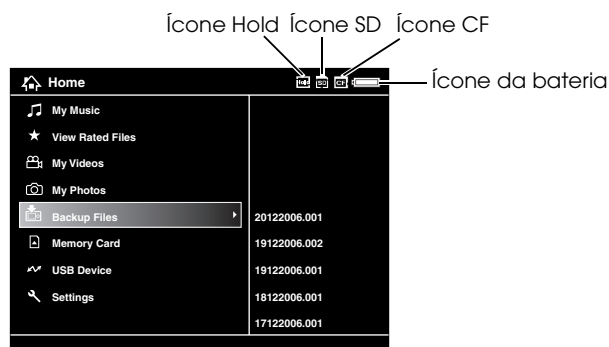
Ícone Hold Ícone SD Ícone CF

Home

Ícone da bateria

My Music
View Rated Files
My Videos
My Photos
Backup Files
Memory Card
USB Device
Settings

20122006.001
19122006.002
19122006.001
18122006.001
17122006.001